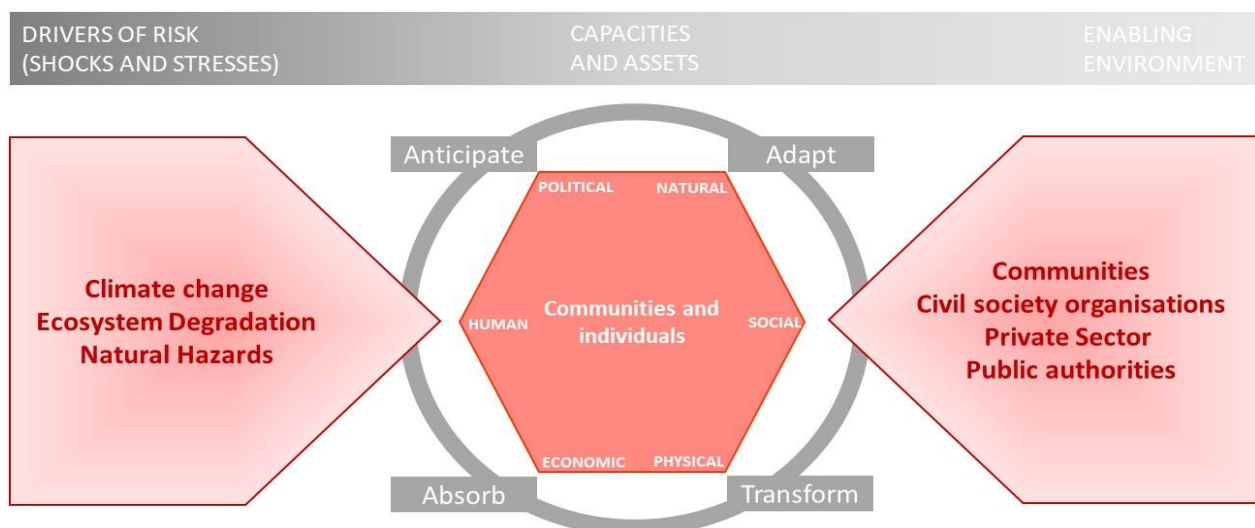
DRIVERS OF RISK
(SHOCKS AND STRESSES)

CAPACITIES
AND ASSETS

ENABLING
ENVIRONMENT

Climate change
Ecosystem Degradation
Natural Hazards

Anticipate

Adapt

POLITICAL

NATURAL

HUMAN

Communities and individuals

SOCIAL

ECONOMIC

PHYSICAL

Absorb

Transform

Communities
Civil society organisations
Private Sector
Public authorities